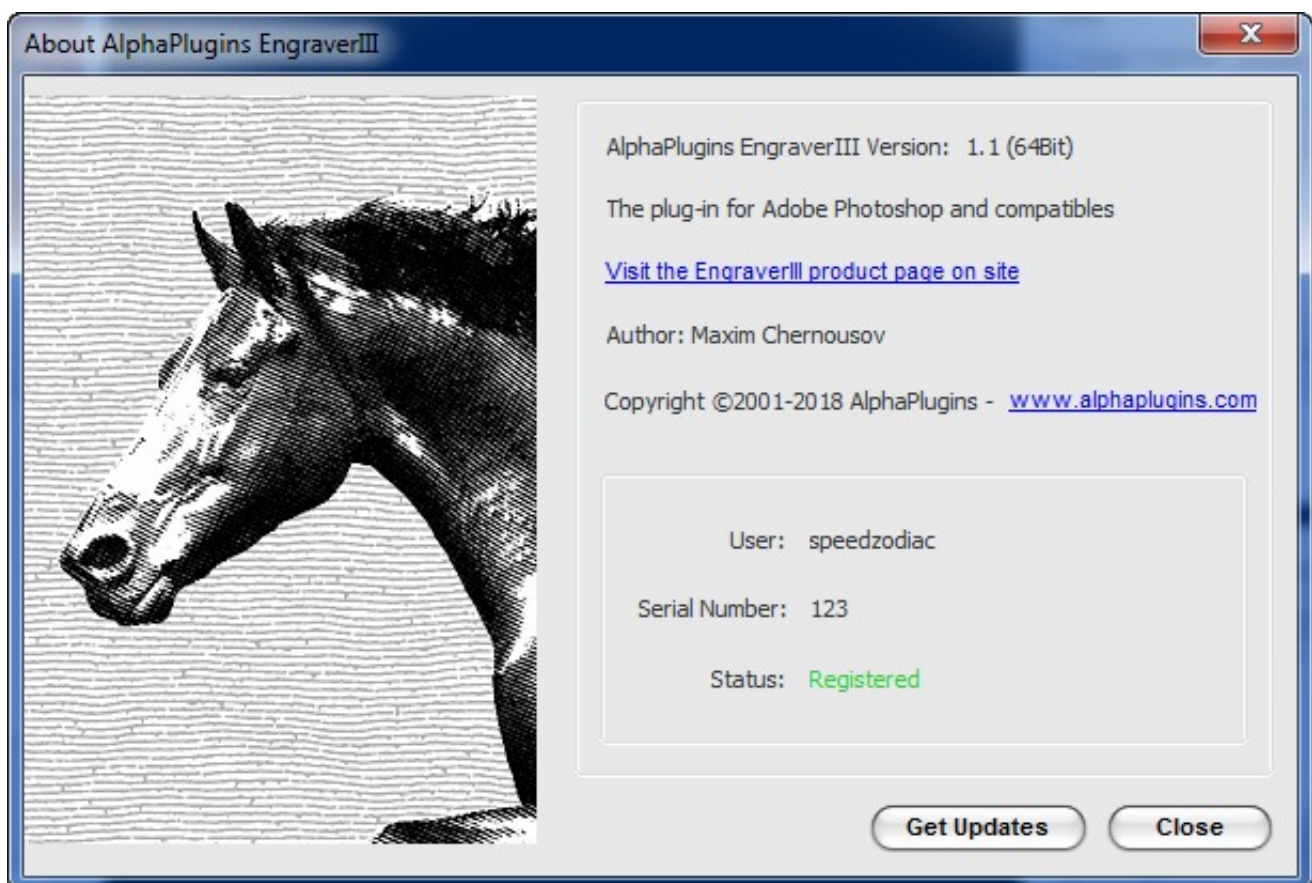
About AlphaPlugins EngraverIII

X

AlphaPlugins EngraverIII Version: 1.1 (64Bit)

The plug-in for Adobe Photoshop and compatibles

Visit the EngraverIII product page on site

Author: Maxim Chernousov

Copyright ©2001-2018 AlphaPlugins - www.alphaplugins.com

User: speedzodiac

Serial Number: 123

Status: Registered

Get Updates

Close